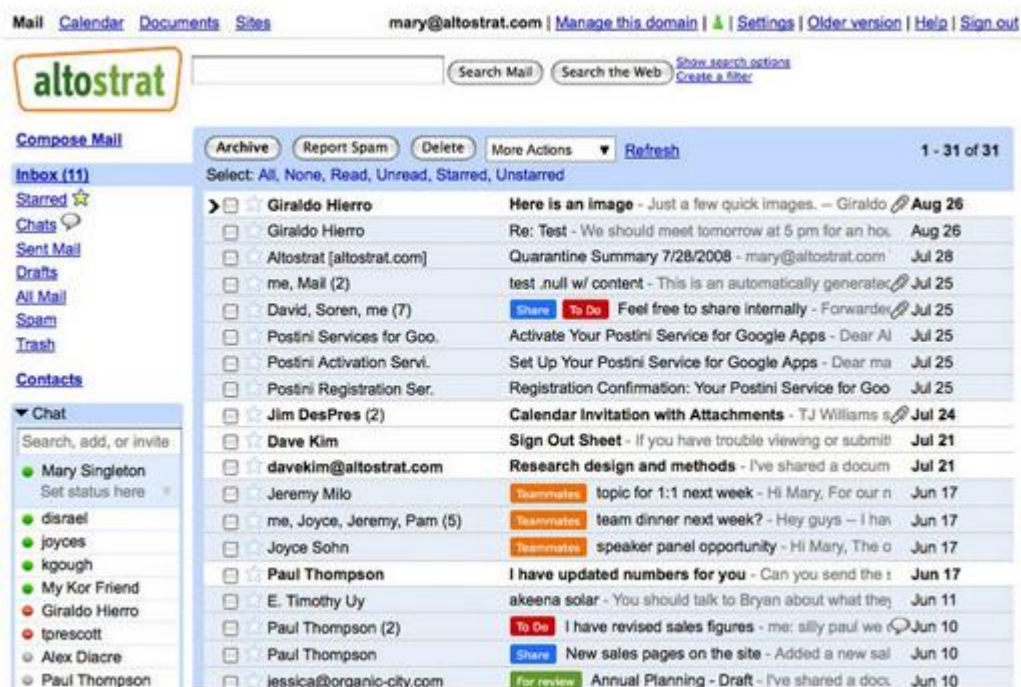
Mail Calendar Documents Sites mary@altostrat.com | Manage this domain | | Settings | Older version | Help | Sign out

altostrat

Search Mail Search the Web Show search options Create a filter

Compose Mail

Inbox (11)
Starred
Chats
Sent Mail
Drafts
All Mail
Spam
Trash

Contacts

Chat
Search, add, or invite
Mary Singleton
Set status here
disrael
joyces
kgough
My Kor Friend
Giraldo Hierro
tprescott
Alex Diacre
Paul Thompson

Archive Report Spam Delete More Actions Refresh 1 - 31 of 31

Select: All, None, Read, Unread, Starred, Unstarred

| Sender | Subject | Date |
|---|---|---|
| Giraldo Hierro | Here is an image - Just a few quick images. -- Giraldo | Aug 26 |
| Giraldo Hierro | Re: Test - We should meet tomorrow at 5 pm for an hou | Aug 26 |
| Altostrat [altostrat.com] | Quarantine Summary 7/28/2008 - mary@altostrat.com | Jul 28 |
| me, Mail (2) | test .null w/ content - This is an automatically generate | Jul 25 |
| David, Soren, me (7) | Share To Do Feel free to share internally - Forwarde | Jul 25 |
| Postini Services for Goo. | Activate Your Postini Service for Google Apps - Dear Al | Jul 25 |
| Postini Activation Servi. | Set Up Your Postini Service for Google Apps - Dear ma | Jul 25 |
| Postini Registration Ser. | Registration Confirmation: Your Postini Service for Goo | Jul 25 |
| Jim DesPres (2) | Calendar Invitation with Attachments - TJ Williams s | Jul 24 |
| Dave Kim | Sign Out Sheet - If you have trouble viewing or submit | Jul 21 |
| davekim@altostrat.com | Research design and methods - I've shared a docum | Jul 21 |
| Jeremy Milo | Teammates topic for 1:1 next week - Hi Mary, For our n | Jun 17 |
| me, Joyce, Jeremy, Pam (5) | Teammates team dinner next week? - Hey guys -- I hav | Jun 17 |
| Joyce Sohn | Teammates speaker panel opportunity - Hi Mary, The o | Jun 17 |
| Paul Thompson | I have updated numbers for you - Can you send the | Jun 17 |
| E. Timothy Uy | akeena solar - You should talk to Bryan about what they | Jun 11 |
| Paul Thompson (2) | To Do I have revised sales figures - me: silly paul we | Jun 10 |
| Paul Thompson | Share New sales pages on the site - Added a new sal | Jun 10 |
| jessica@organic-city.com | For review Annual Planning - Draft - I've shared a docu | Jun 10 |